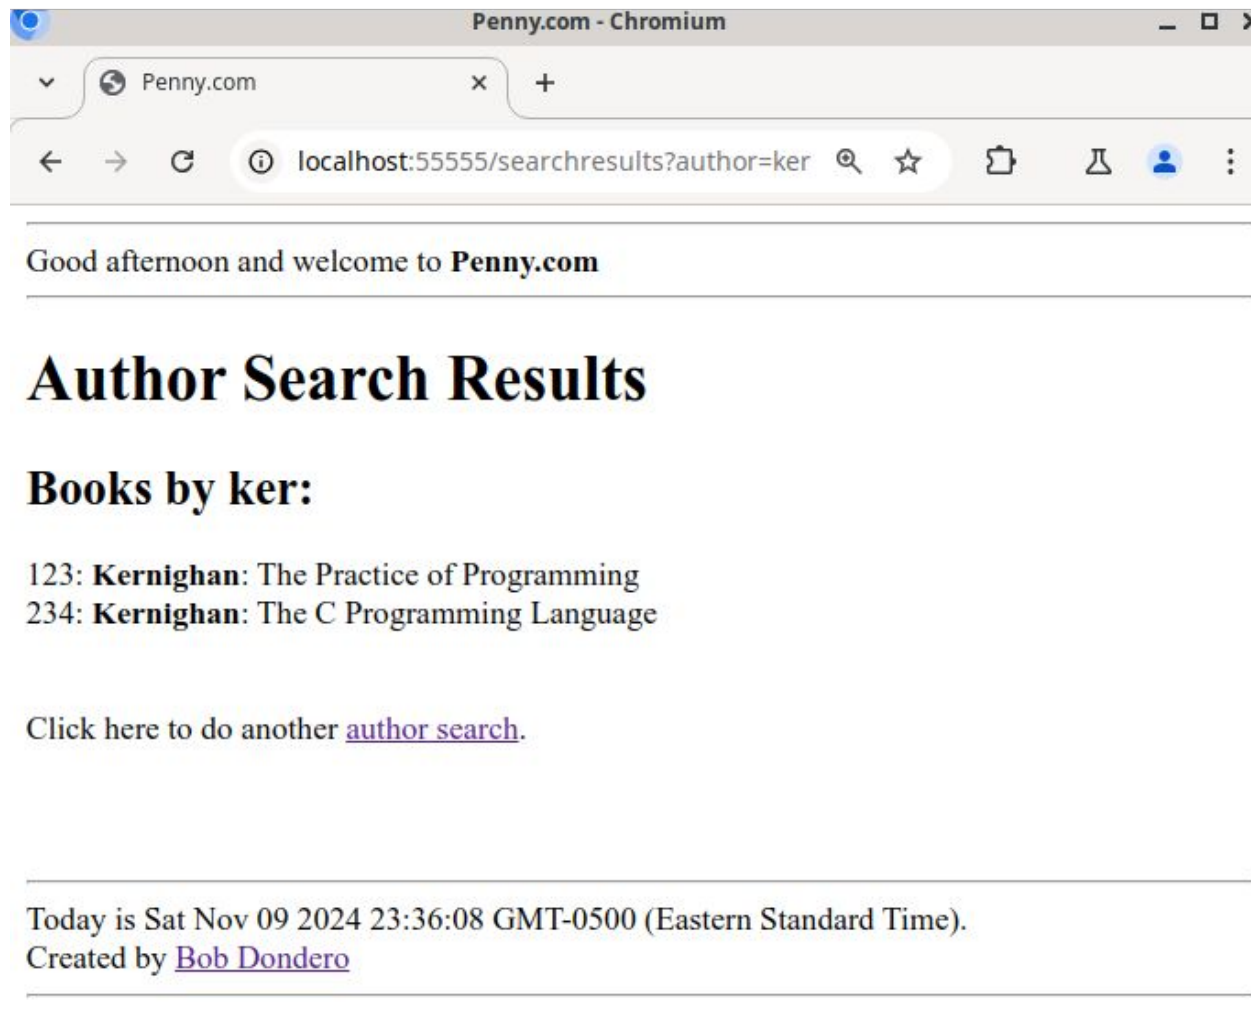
Penny.com - Chromium

Penny.com

localhost:55555/searchresults?author=ker

Good afternoon and welcome to **Penny.com**

# Author Search Results

## Books by ker:

123: **Kernighan**: The Practice of Programming
234: **Kernighan**: The C Programming Language

Click here to do another author search.

Today is Sat Nov 09 2024 23:36:08 GMT-0500 (Eastern Standard Time).
Created by Bob Dondero